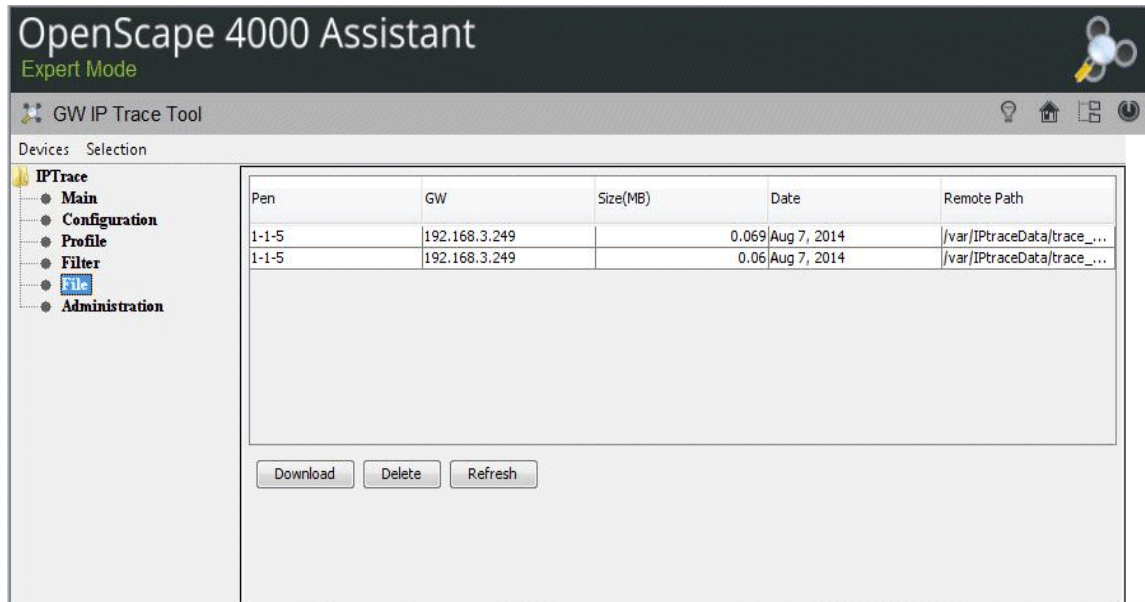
OpenScape 4000 Assistant
Expert Mode

GW IP Trace Tool

Devices Selection

IPTrace
Main
Configuration
Profile
Filter
File
Administration

| Pen | GW | Size(MB) | Date | Remote Path |
|---|---|---|---|---|
| 1-1-5 | 192.168.3.249 | 0.069 | Aug 7, 2014 | /var/IPtraceData/trace_... |
| 1-1-5 | 192.168.3.249 | 0.06 | Aug 7, 2014 | /var/IPtraceData/trace_... |

Download Delete Refresh